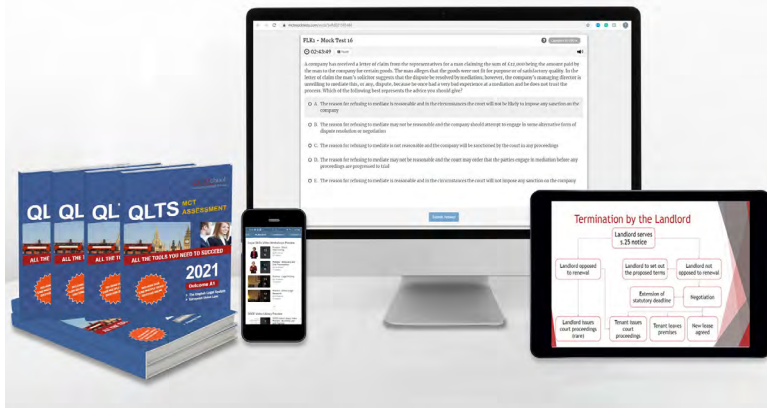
FLK1 – Mock Test 16

02:43:49

A company has received a letter of claim from the representatives for a man claiming the sum of £12,000 being the amount paid by the man to the company for certain goods. The man alleges that the goods were not fit for purpose or of satisfactory quality. In the letter of claim the man's solicitor suggests that the dispute be resolved by mediation; however, the company's managing director is unwilling to mediate this, or any, dispute, because he once had a very bad experience at a mediation and he does not trust the process. Which of the following best represents the advice you should give?

A. The reason for refusing to mediate is reasonable and in the circumstances the court will not be likely to impose any sanction on the company

B. The reason for refusing to mediate may not be reasonable and the company should attempt to engage in some alternative form of dispute resolution or negotiation

C. The reason for refusing to mediate is not reasonable and the company will be sanctioned by the court in any proceedings

D. The reason for refusing to mediate may not be reasonable and the court may order that the parties engage in mediation before any proceedings are progressed to trial

E. The reason for refusing to mediate is reasonable and in the circumstances the court will not impose any sanction on the company

QLTS MCT ASSESSMENT

ALL THE TOOLS YOU NEED TO SUCCEED

2021

Termination by the Landlord

Landlord serves s.25 notice

Landlord opposed to renewal

Landlord to set out the proposed terms

Landlord not opposed to renewal

Extension of statutory deadline

Negotiation

Landlord issues court proceedings (rare)

Tenant issues court proceedings

Tenant leaves premises

New lease agreed